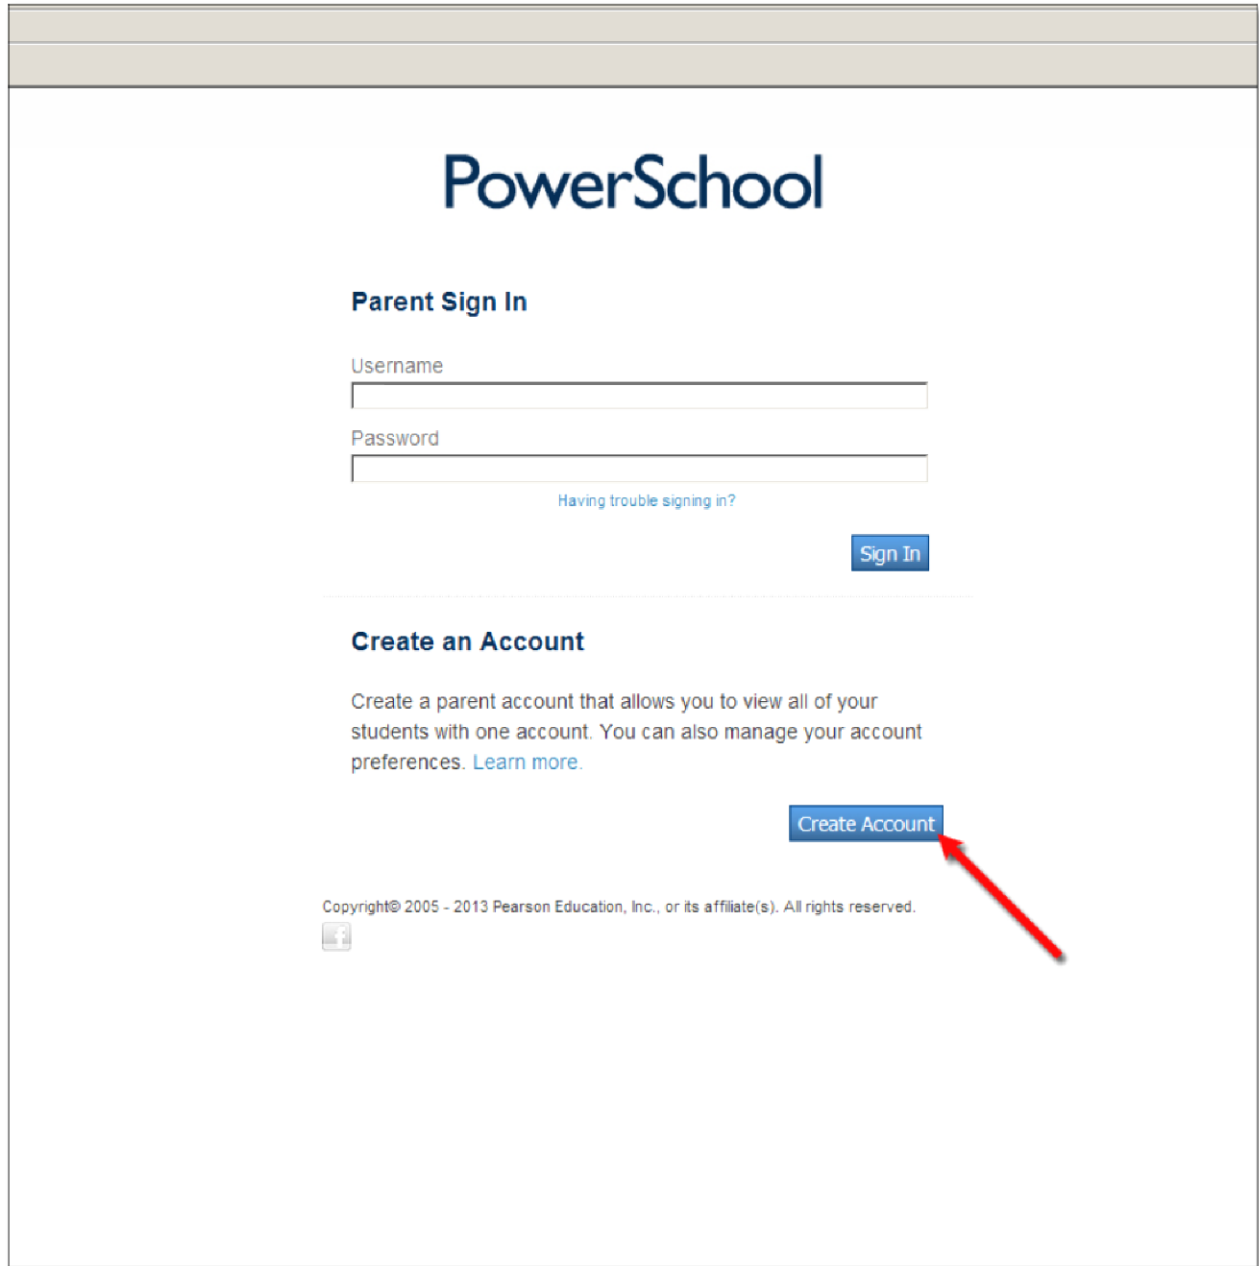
PowerSchool

Parent Sign In

Username

Password

Having trouble signing in?

Sign In

Create an Account

Create a parent account that allows you to view all of your students with one account. You can also manage your account preferences. Learn more.

Create Account

Copyright© 2005 - 2013 Pearson Education, Inc., or its affiliate(s). All rights reserved.